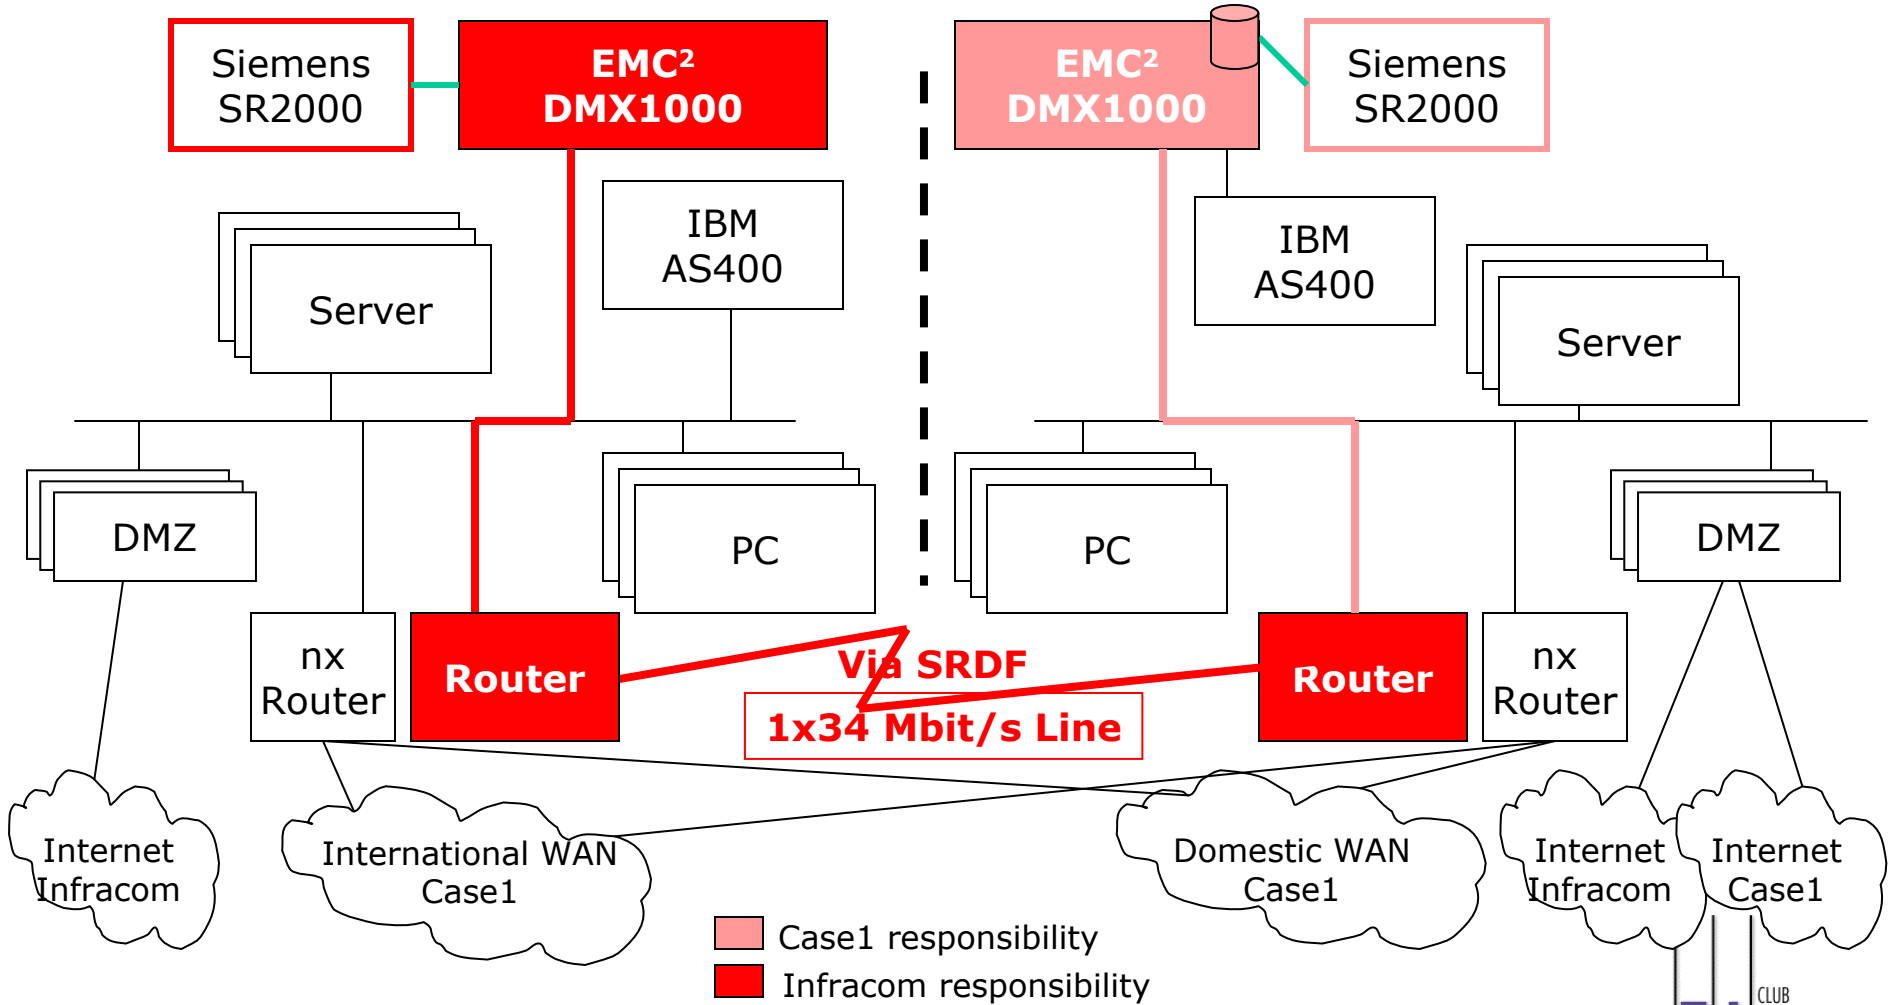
Siemens SR2000

EMC²
DMX1000

EMC²
DMX1000

Siemens SR2000

Server

IBM AS400

IBM AS400

Server

DMZ

PC

PC

DMZ

nx Router

Router

Via SRDF

1x34 Mbit/s Line

Router

nx Router

Internet Infracom

International WAN Case1

Domestic WAN Case1

Internet Infracom

Internet Case1

Case1 responsibility

Infracom responsibility

CLUB